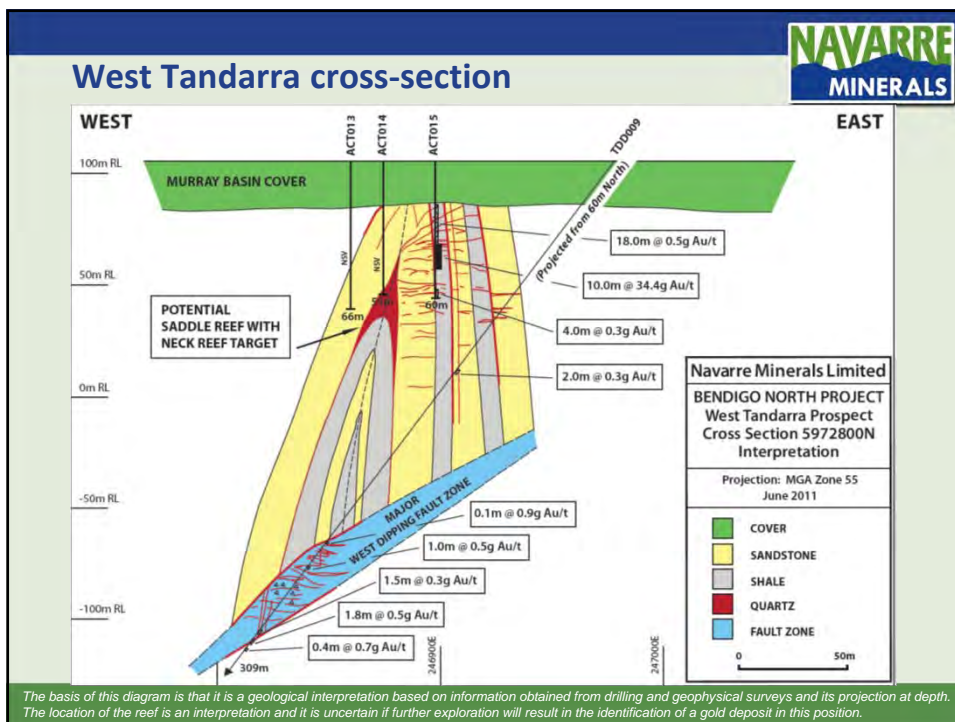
West Tandarra cross-section

NAVARRE MINERALS

WEST

EAST

ACT013

ACT014

ACT015

TDD009

100m RL

MURRAY BASIN COVER

(Projected from 60m North)

18.0m @ 0.5g Au/t

NSV

NSV

50m RL

10.0m @ 34.4g Au/t

POTENTIAL SADDLE REEF WITH NECK REEF TARGET

66m

57m

60m

4.0m @ 0.3g Au/t

0m RL

2.0m @ 0.3g Au/t

Navarre Minerals Limited

BENDIGO NORTH PROJECT
West Tandarra Prospect
Cross Section 5972800N
Interpretation

Projection: MGA Zone 55
June 2011

-50m RL

MAJOR WEST DIPPING FAULT ZONE

0.1m @ 0.9g Au/t

1.0m @ 0.5g Au/t

1.5m @ 0.3g Au/t

-100m RL

1.8m @ 0.5g Au/t

0.4m @ 0.7g Au/t

309m

246900E

247000E

| | |
|---|---|
| | COVER |
| | SANDSTONE |
| | SHALE |
| | QUARTZ |
| | FAULT ZONE |

0

50m

The basis of this diagram is that it is a geological interpretation based on information obtained from drilling and geophysical surveys and its projection at depth. The location of the reef is an interpretation and it is uncertain if further exploration will result in the identification of a gold deposit in this position.